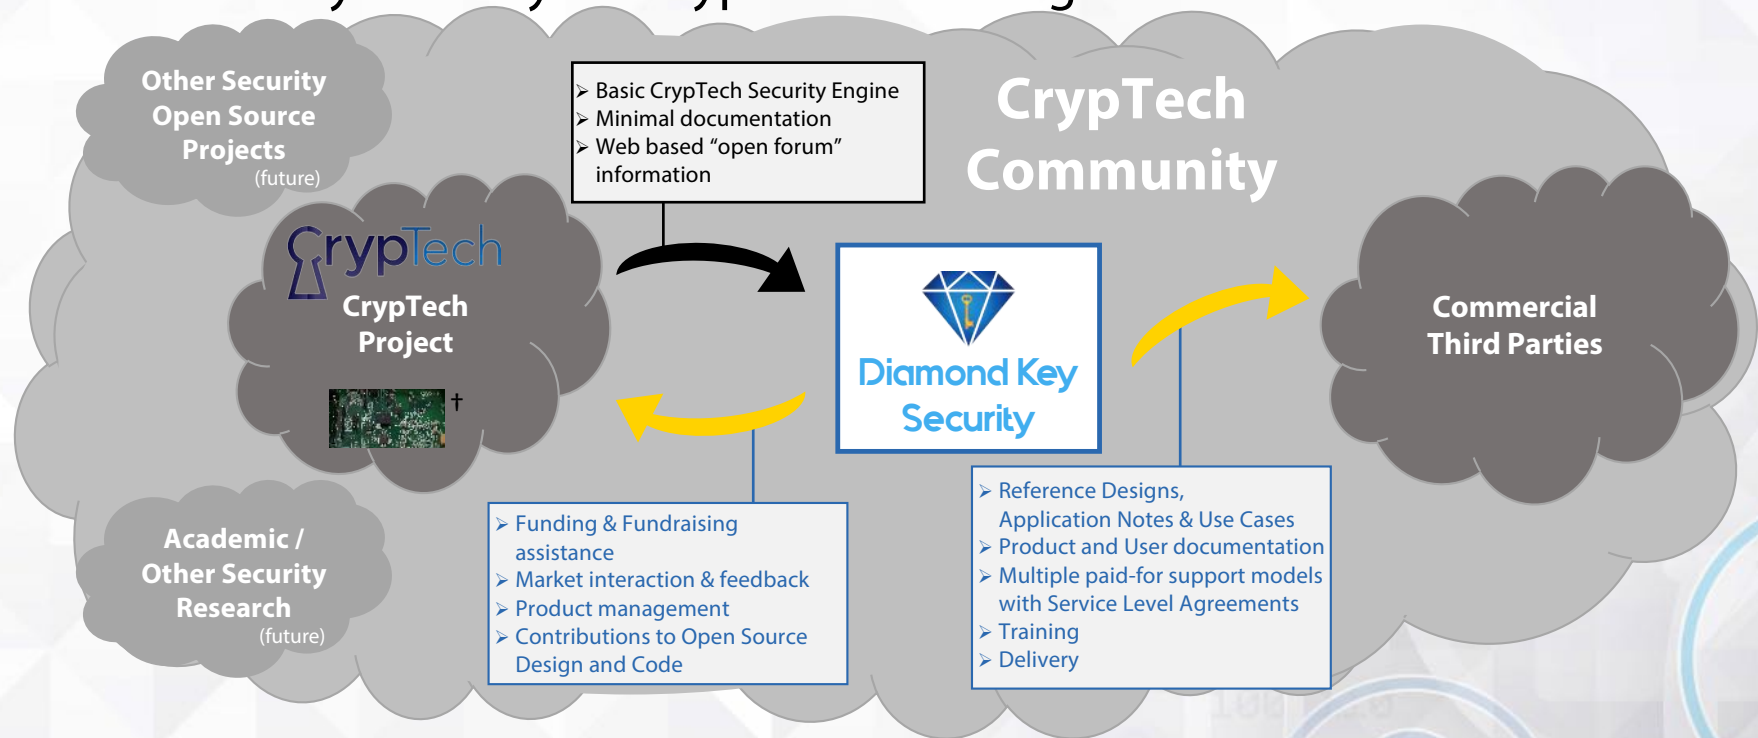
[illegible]

Other Security Open Source Projects
(future)

CrypTech

CrypTech Project

†

Basic CrypTech Security Engine
Minimal documentation
Web based “open forum” information

CrypTech Community

Diamond Key Security

Commercial Third Parties

Academic / Other Security Research
(future)

Funding & Fundraising assistance
Market interaction & feedback
Product management
Contributions to Open Source Design and Code

Reference Designs, Application Notes & Use Cases
Product and User documentation
Multiple paid-for support models with Service Level Agreements
Training
Delivery